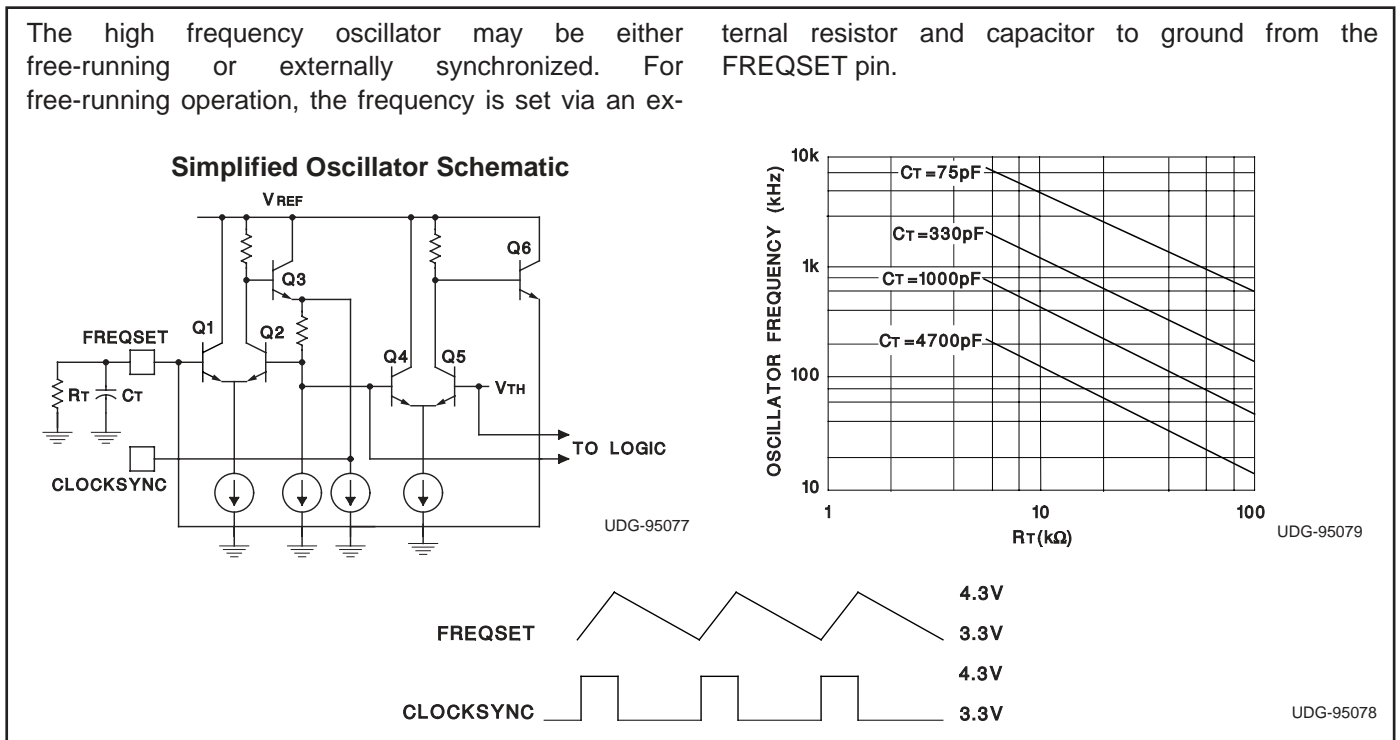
The high frequency oscillator may be either free-running or externally synchronized. For free-running operation, the frequency is set via an external resistor and capacitor to ground from the FREQSET pin.

Simplified Oscillator Schematic

VREF

Q3

Q6

Q1

Q2

FREQSET

Q4

Q5

VTH

RT

CT

TO LOGIC

CLOCKSYNC

UDG-95077

10k

CT = 75pF

CT = 330pF

1k

CT = 1000pF

CT = 4700pF

100

10

OSCILLATOR FREQUENCY (kHz)

1

10

100

RT (kΩ)

UDG-95079

4.3V

FREQSET

3.3V

4.3V

CLOCKSYNC

3.3V

UDG-95078